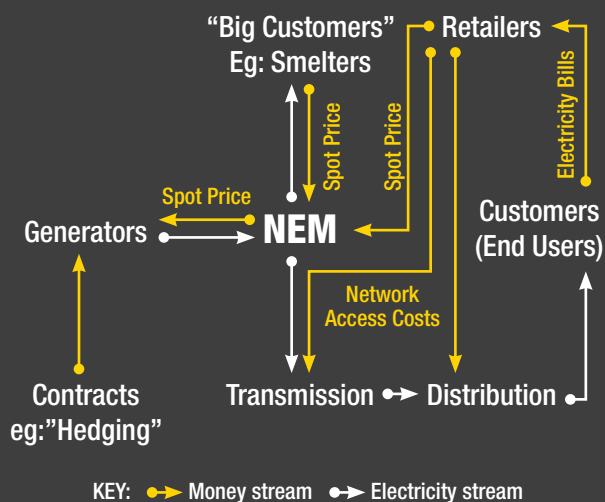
"Big Customers"
Eg: Smelters

Retailers

Spot Price

Spot Price

Electricity Bills

Spot Price

Generators

NEM

Customers
(End Users)

Network
Access Costs

Contracts
eg:"Hedging"

Transmission

Distribution

KEY: Money stream Electricity stream